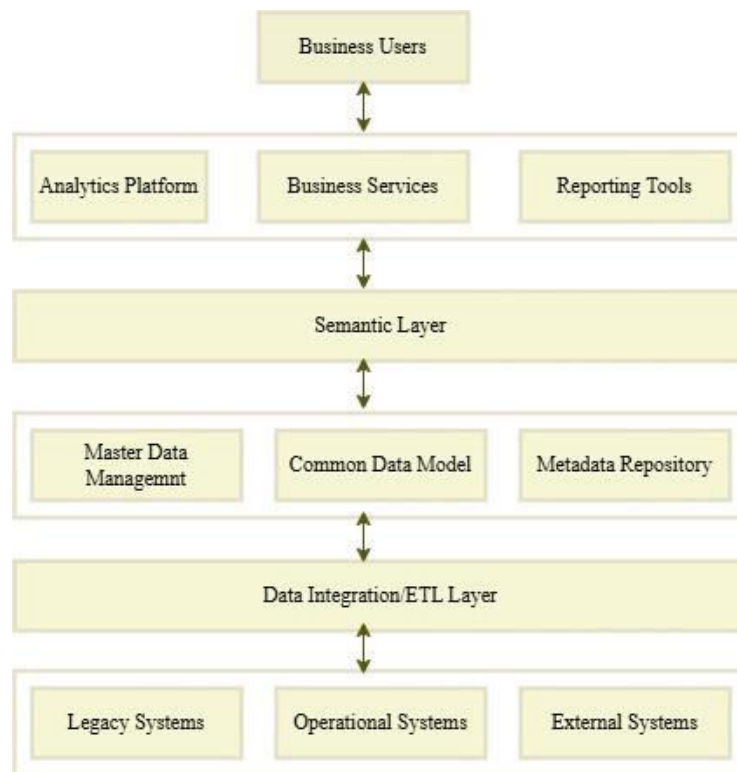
Business Users

Analytics Platform

Business Services

Reporting Tools

Semantic Layer

Master Data Managemnt

Common Data Model

Metadata Repository

Data Integration/ETL Layer

Legacy Systems

Operational Systems

External Systems